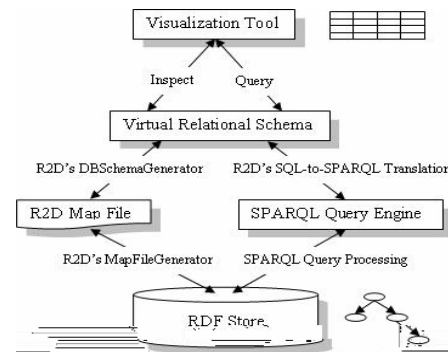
Visualization Tool

Inspect

Query

Virtual Relational Schema

R2D's DBSchemaGenerator

R2D's SQL-to-SPARQL Translation

R2D Map File

SPARQL Query Engine

R2D's MapFileGenerator

SPARQL Query Processing

RDF Store